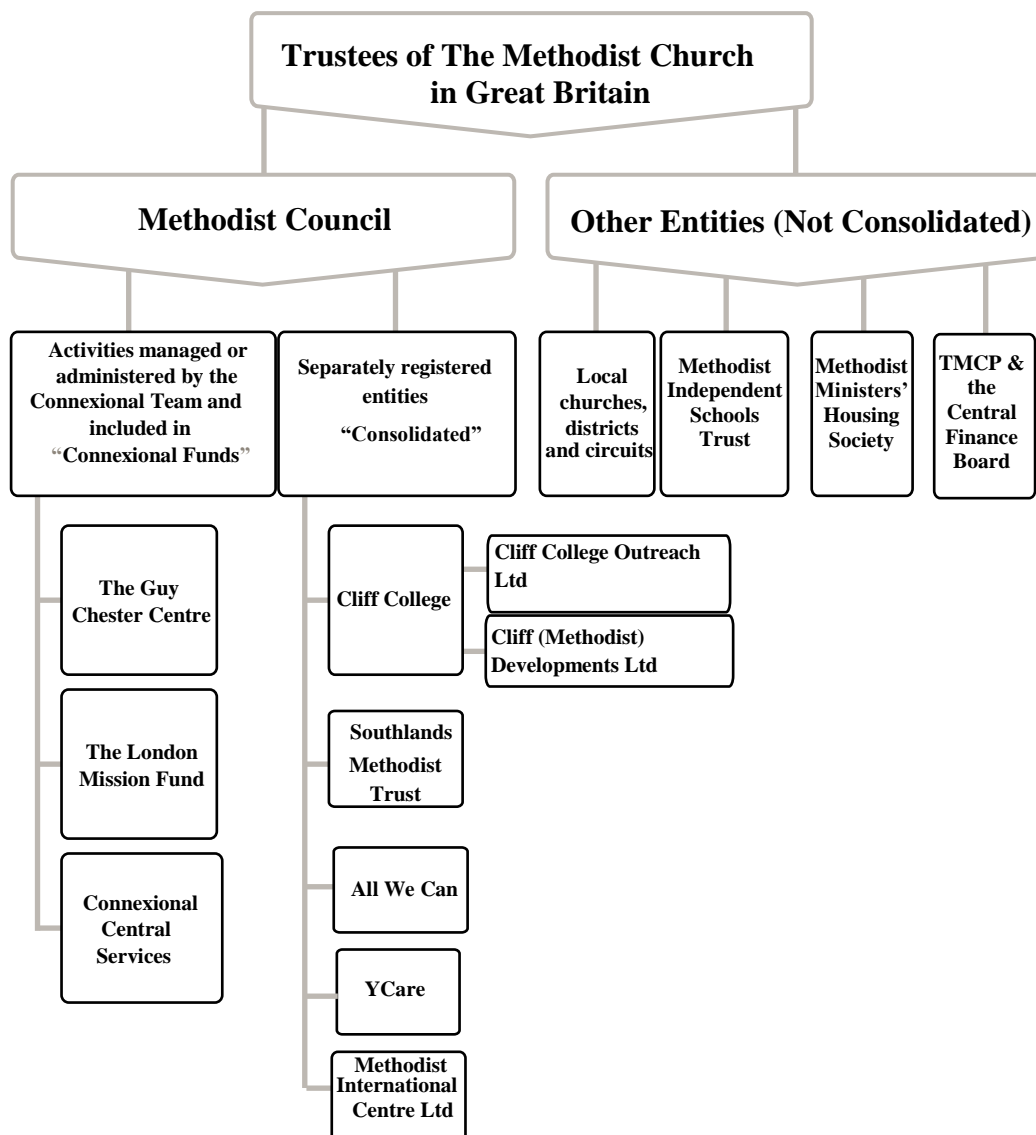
Trustees of The Methodist Church in Great Britain

Methodist Council

Other Entities (Not Consolidated)

Activities managed or administered by the Connexional Team and included in "Connexional Funds"

Separately registered entities "Consolidated"

Local churches, districts and circuits

Methodist Independent Schools Trust

Methodist Ministers' Housing Society

TMCP & the Central Finance Board

The Guy Chester Centre

The London Mission Fund

Connexional Central Services

Cliff College

Cliff College Outreach Ltd

Cliff (Methodist) Developments Ltd

Southlands Methodist Trust

All We Can

YCare

Methodist International Centre Ltd